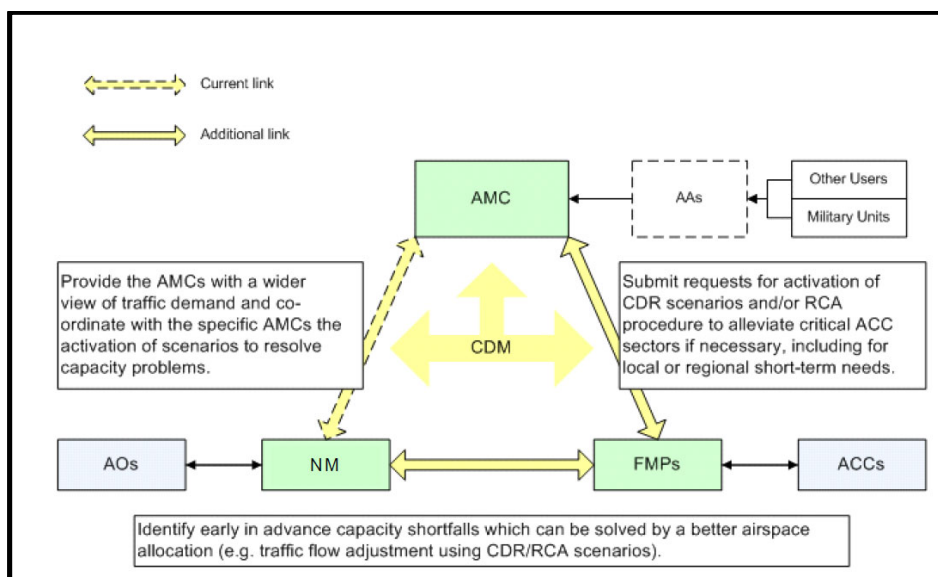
Current link

Additional link

AMC

AAs

Other Users

Military Units

Provide the AMCs with a wider view of traffic demand and co-ordinate with the specific AMCs the activation of scenarios to resolve capacity problems.

CDM

Submit requests for activation of CDR scenarios and/or RCA procedure to alleviate critical ACC sectors if necessary, including for local or regional short-term needs.

AOs

NM

FMPs

ACCs

Identify early in advance capacity shortfalls which can be solved by a better airspace allocation (e.g. traffic flow adjustment using CDR/RCA scenarios).